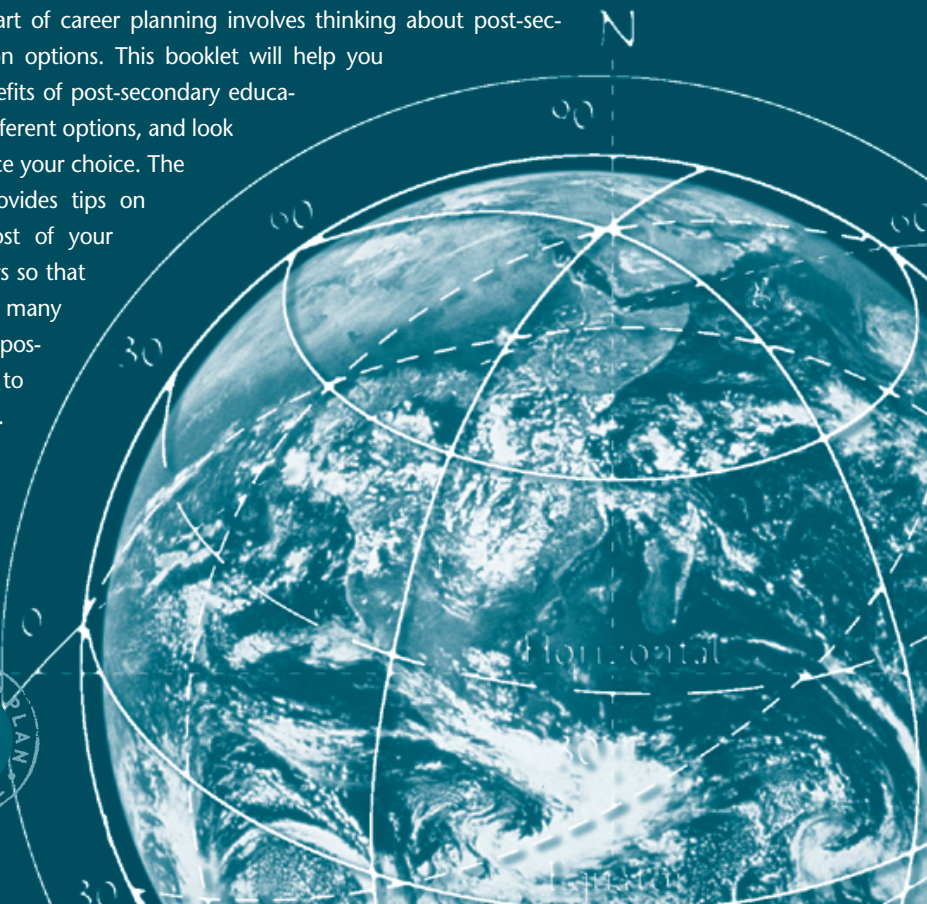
art of career planning involves thinking about post-secn options. This booklet will help you efits of post-secondary educaferent options, and look te your choice. The ovides tips on st of your s so that many pos- to .

N

90

60

60

30

0

Horizontal

30

PLAN